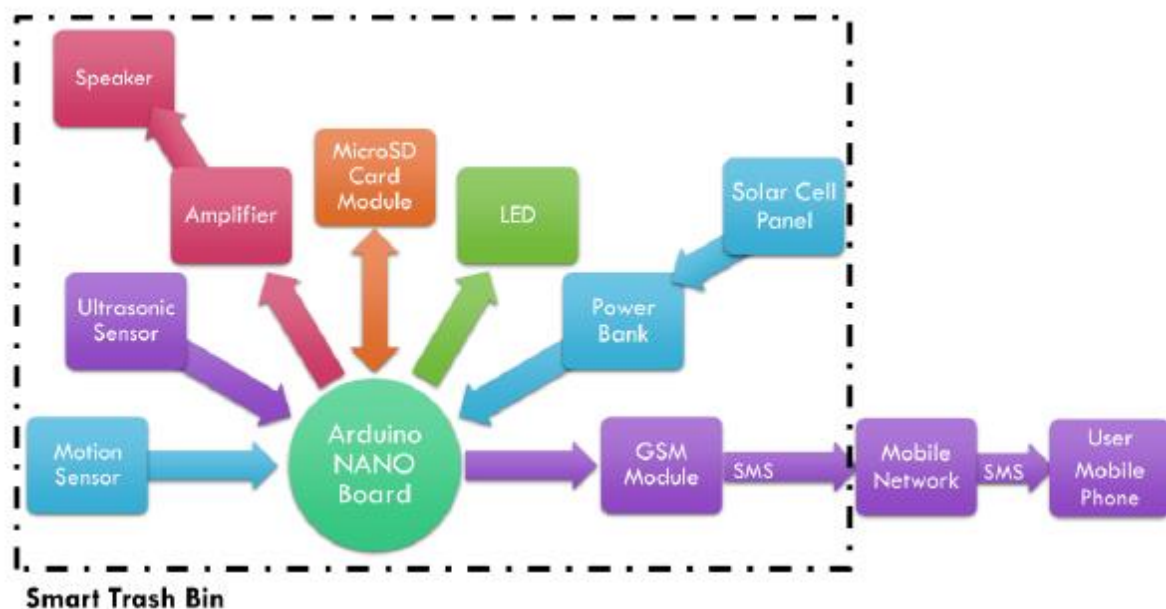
Speaker

MicroSD Card Module

Amplifier

LED

Solar Cell Panel

Ultrasonic Sensor

Power Bank

Motion Sensor

Arduino NANO Board

GSM Module

SMS

Mobile Network

SMS

User Mobile Phone

Smart Trash Bin